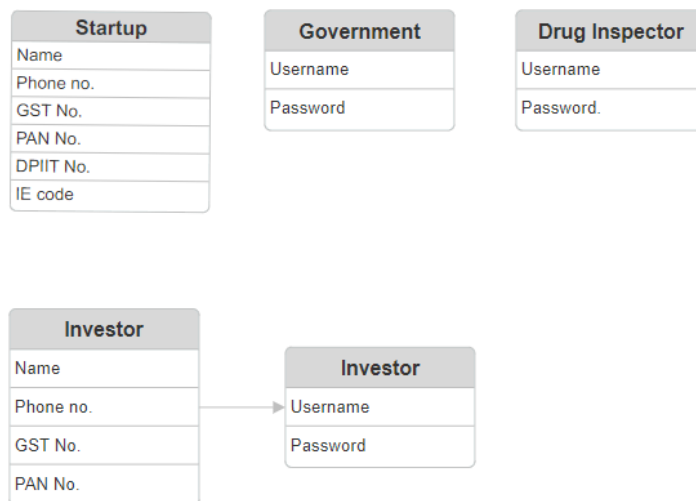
| Startup |
|---|
| Name |
| Phone no. |
| GST No. |
| PAN No. |
| DPIIT No. |
| IE code |

| Government |
|---|
| Username |
| Password |

| Drug Inspector |
|---|
| Username |
| Password. |

| Investor |
|---|
| Name |
| Phone no. |
| GST No. |
| PAN No. |

| Investor |
|---|
| Username |
| Password |